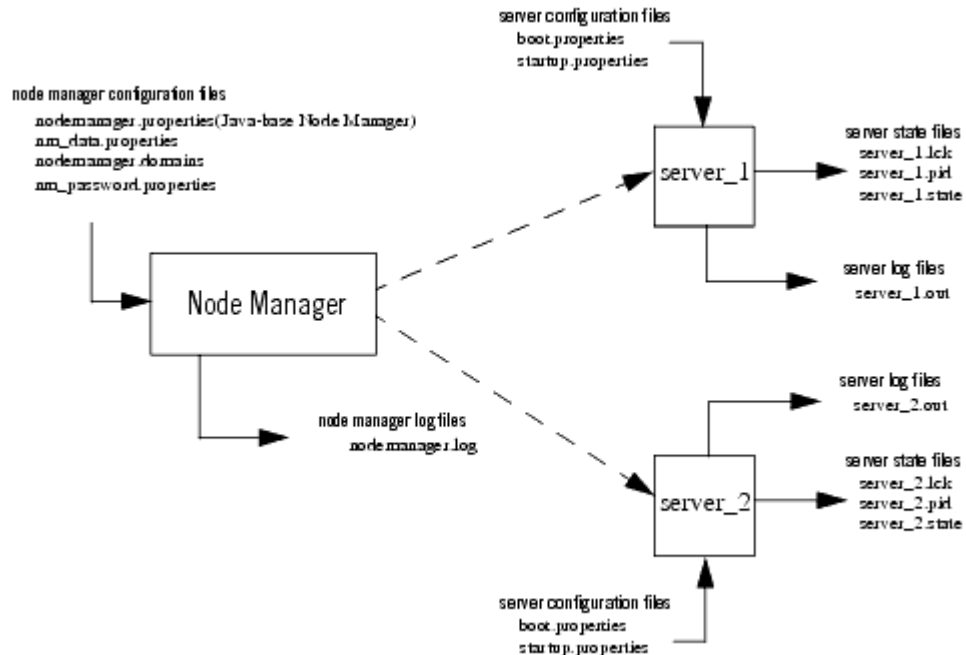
server configuration files
boot.properties
startup.properties

node manager configuration files
nodemanager.properties(Java-base Node Manager)
nm_data.properties
nodemanager.domains
nm_password.properties

server_1

server state files
server_1.lck
server_1.pid
server_1.state

Node Manager

server log files
server_1.out

server log files
server_2.out

node manager log files
nodemanager.log

server state files
server_2.lck
server_2.pid
server_2.state

server_2

server configuration files
boot.properties
startup.properties